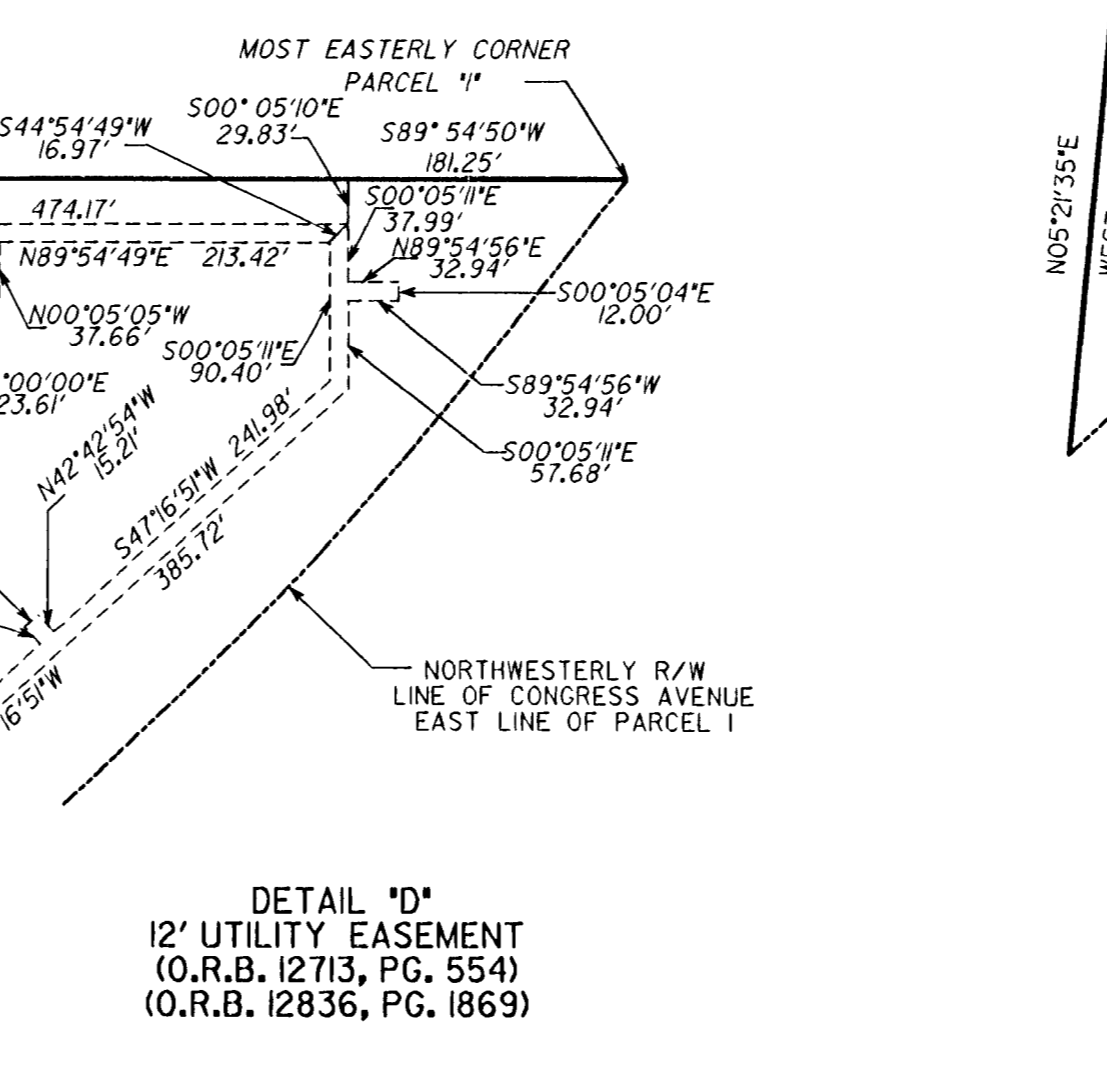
MOST EASTERLY CORNER
PARCEL "I"

S44°54'49"W
16.97'

S00° 05'10"E
29.83'

S89° 54'50"W
181.25'

474.17'

S00°05'11"E
37.99'

N89°54'49"E 213.42'

N89°54'56"E
32.94'

S00°05'04"E
12.00'

N00°05'05"W
37.66'

S00°05'11"E
90.40'

°00'00"E
23.61'

S89°54'56"W
32.94'

N42°42'54"W
15.21'

S47°16'51"W 241.98'

S00°05'11"E
57.68'

385.72'

16'51"W

NORTHWESTERLY R/W
LINE OF CONGRESS AVENUE
EAST LINE OF PARCEL I

N05°21'35"E

DETAIL "D"
12' UTILITY EASEMENT
(O.R.B. 12713, PG. 554)
(O.R.B. 12836, PG. 1869)